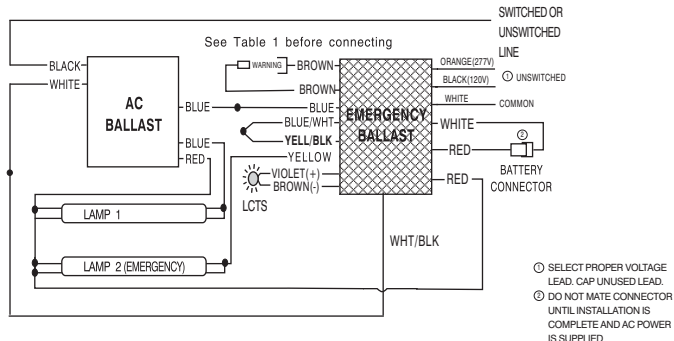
SWITCHED OR UNSWITCHED LINE

See Table 1 before connecting

BLACK
WHITE
AC BALLAST
BLUE
BLUE
RED
WARNING
BROWN
BROWN
BLUE
BLUE/WHT
YELL/BLK
YELLOW
VIOLET(+)
BROWN(-)
LCTS
EMERGENCY BALLAST
ORANGE(277V)
BLACK(120V)
① UNSWITCHED
WHITE
COMMON
WHITE
RED
②
BATTERY CONNECTOR
RED
LAMP 1
LAMP 2 (EMERGENCY)
WHT/BLK

① SELECT PROPER VOLTAGE LEAD. CAP UNUSED LEAD.
② DO NOT MATE CONNECTOR UNTIL INSTALLATION IS COMPLETE AND AC POWER IS SUPPLIED